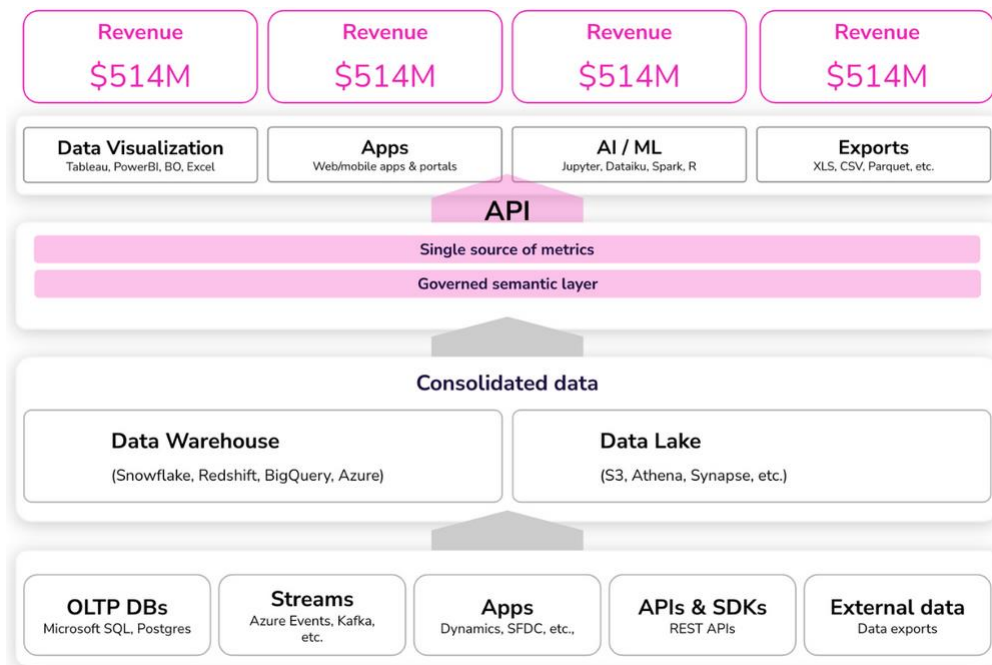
Revenue
$514M

Revenue
$514M

Revenue
$514M

Revenue
$514M

Data Visualization
Tableau, PowerBI, BO, Excel

Apps
Web/mobile apps & portals

AI / ML
Jupyter, Dataiku, Spark, R

Exports
XLS, CSV, Parquet, etc.

API

Single source of metrics

Governed semantic layer

Consolidated data

Data Warehouse
(Snowflake, Redshift, BigQuery, Azure)

Data Lake
(S3, Athena, Synapse, etc.)

OLTP DBs
Microsoft SQL, Postgres

Streams
Azure Events, Kafka, etc.

Apps
Dynamics, SFDC, etc.,

APIs & SDKs
REST APIs

External data
Data exports